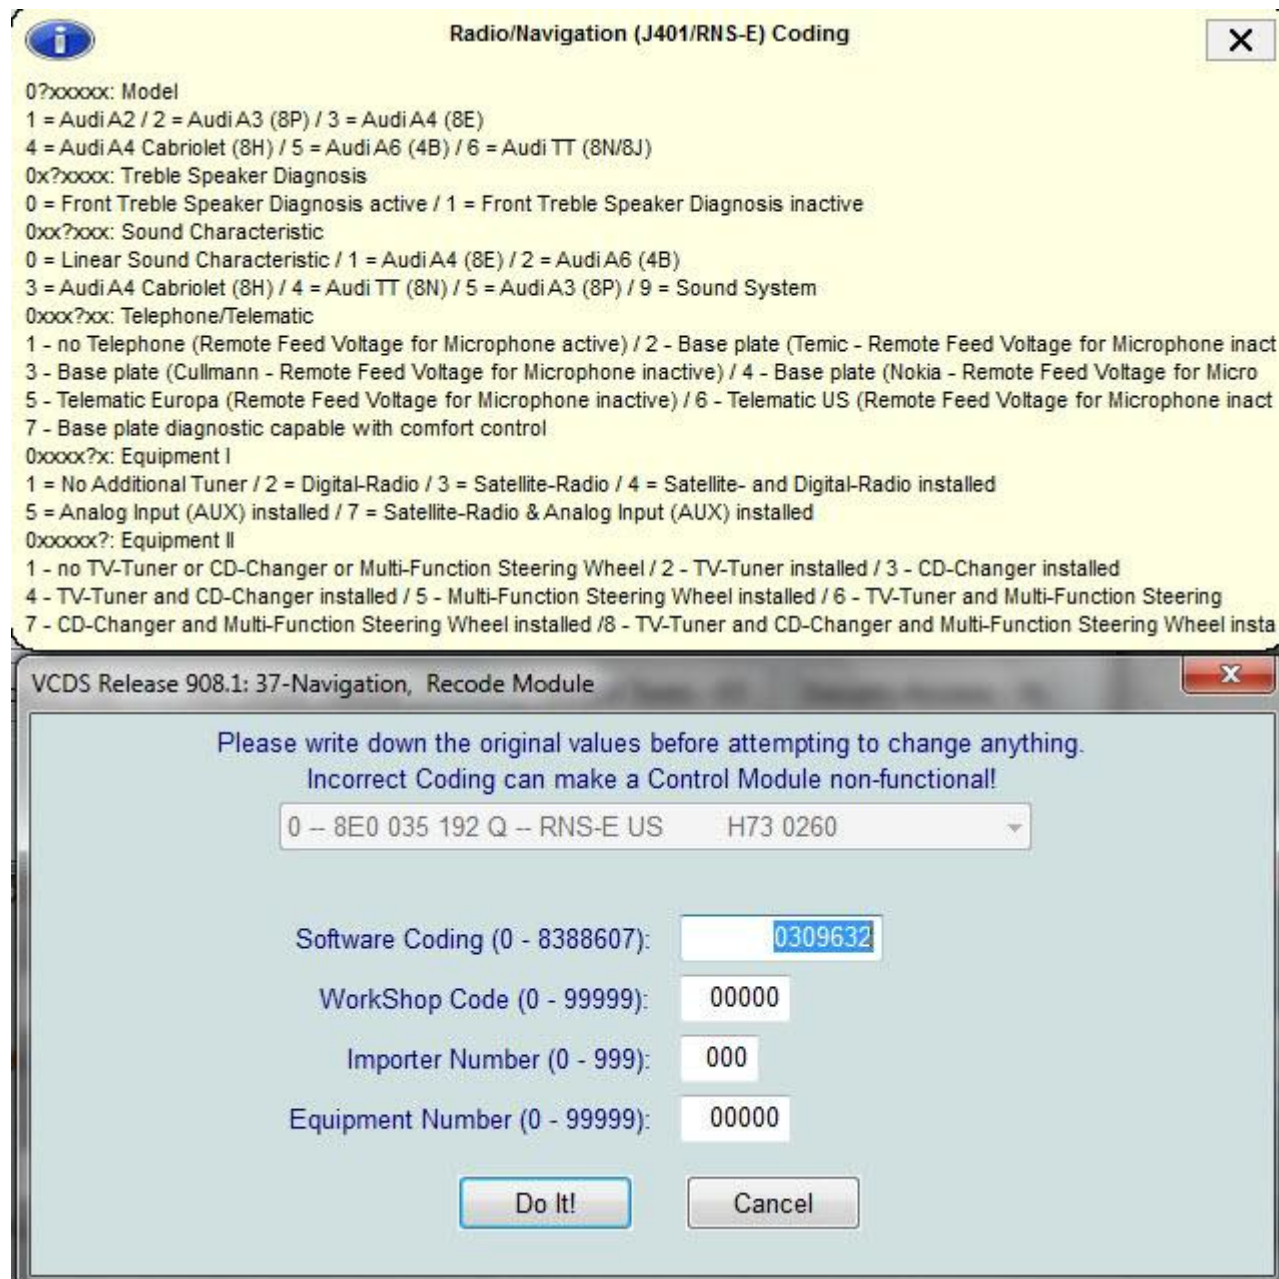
Radio/Navigation (J401/RNS-E) Coding

X

0?xxxxx: Model
1 = Audi A2 / 2 = Audi A3 (8P) / 3 = Audi A4 (8E)
4 = Audi A4 Cabriolet (8H) / 5 = Audi A6 (4B) / 6 = Audi TT (8N/8J)
0x?xxxx: Treble Speaker Diagnosis
0 = Front Treble Speaker Diagnosis active / 1 = Front Treble Speaker Diagnosis inactive
0xx?xxx: Sound Characteristic
0 = Linear Sound Characteristic / 1 = Audi A4 (8E) / 2 = Audi A6 (4B)
3 = Audi A4 Cabriolet (8H) / 4 = Audi TT (8N) / 5 = Audi A3 (8P) / 9 = Sound System
0xxx?xx: Telephone/Telematic
1 - no Telephone (Remote Feed Voltage for Microphone active) / 2 - Base plate (Temic - Remote Feed Voltage for Microphone inact
3 - Base plate (Cullmann - Remote Feed Voltage for Microphone inactive) / 4 - Base plate (Nokia - Remote Feed Voltage for Micro
5 - Telematic Europa (Remote Feed Voltage for Microphone inactive) / 6 - Telematic US (Remote Feed Voltage for Microphone inact
7 - Base plate diagnostic capable with comfort control
0xxxx?x: Equipment I
1 = No Additional Tuner / 2 = Digital-Radio / 3 = Satellite-Radio / 4 = Satellite- and Digital-Radio installed
5 = Analog Input (AUX) installed / 7 = Satellite-Radio & Analog Input (AUX) installed
0xxxxx?: Equipment II
1 - no TV-Tuner or CD-Changer or Multi-Function Steering Wheel / 2 - TV-Tuner installed / 3 - CD-Changer installed
4 - TV-Tuner and CD-Changer installed / 5 - Multi-Function Steering Wheel installed / 6 - TV-Tuner and Multi-Function Steering
7 - CD-Changer and Multi-Function Steering Wheel installed /8 - TV-Tuner and CD-Changer and Multi-Function Steering Wheel insta

VCDS Release 908.1: 37-Navigation, Recode Module

Please write down the original values before attempting to change anything.
Incorrect Coding can make a Control Module non-functional!

0 -- 8E0 035 192 Q -- RNS-E US H73 0260

Software Coding (0 - 8388607): 0309632
WorkShop Code (0 - 99999): 00000
Importer Number (0 - 999): 000
Equipment Number (0 - 99999): 00000

Do It!
Cancel